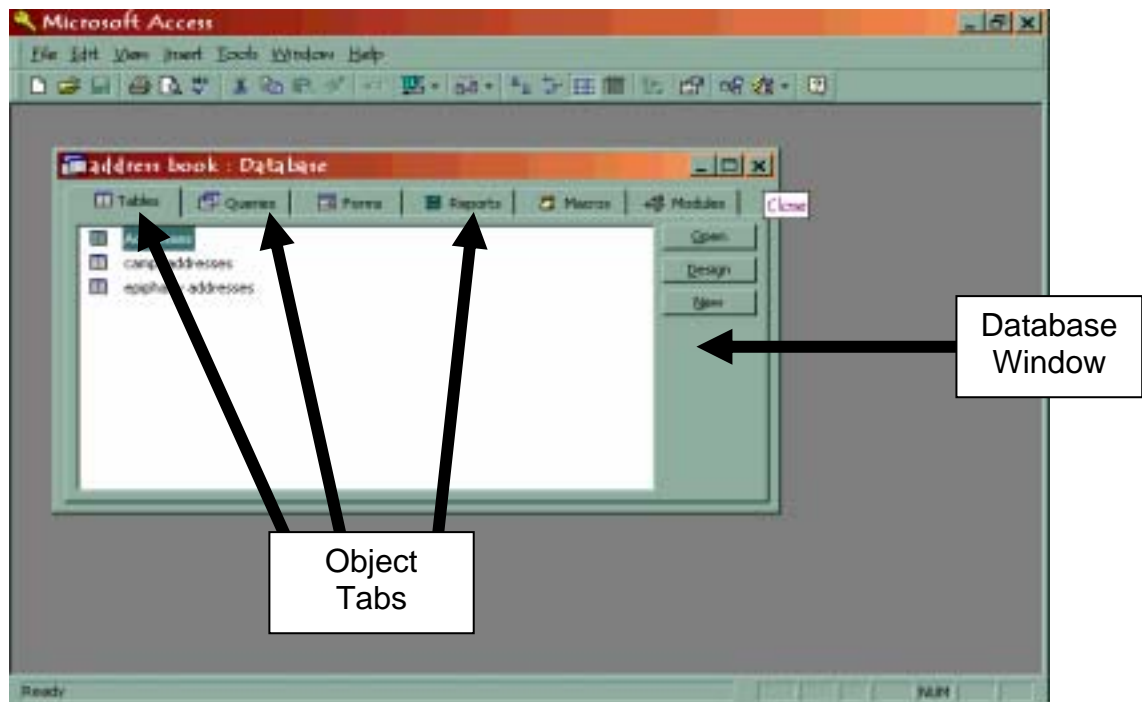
Microsoft Access

File Edit View Insert Tools Window Help

address book : Database

Tables | Queries | Forms | Reports | Macros | Modules

Close

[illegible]
camp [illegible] addresses
epiphany addresses

Open
Design
New

Database Window

Object Tabs

Ready

NUM